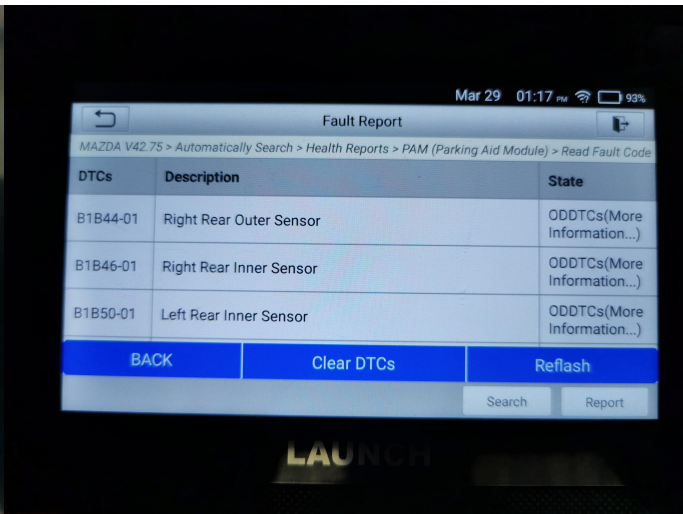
Mar 29 01:17 PM 93%

Fault Report

MAZDA V42.75 > Automatically Search > Health Reports > PAM (Parking Aid Module) > Read Fault Code

| DTCs | Description | State |
|---|---|---|
| B1B44-01 | Right Rear Outer Sensor | ODDTCs(More Information...) |
| B1B46-01 | Right Rear Inner Sensor | ODDTCs(More Information...) |
| B1B50-01 | Left Rear Inner Sensor | ODDTCs(More Information...) |

BACK
Clear DTCs
Reflash

Search
Report

LAUNCH